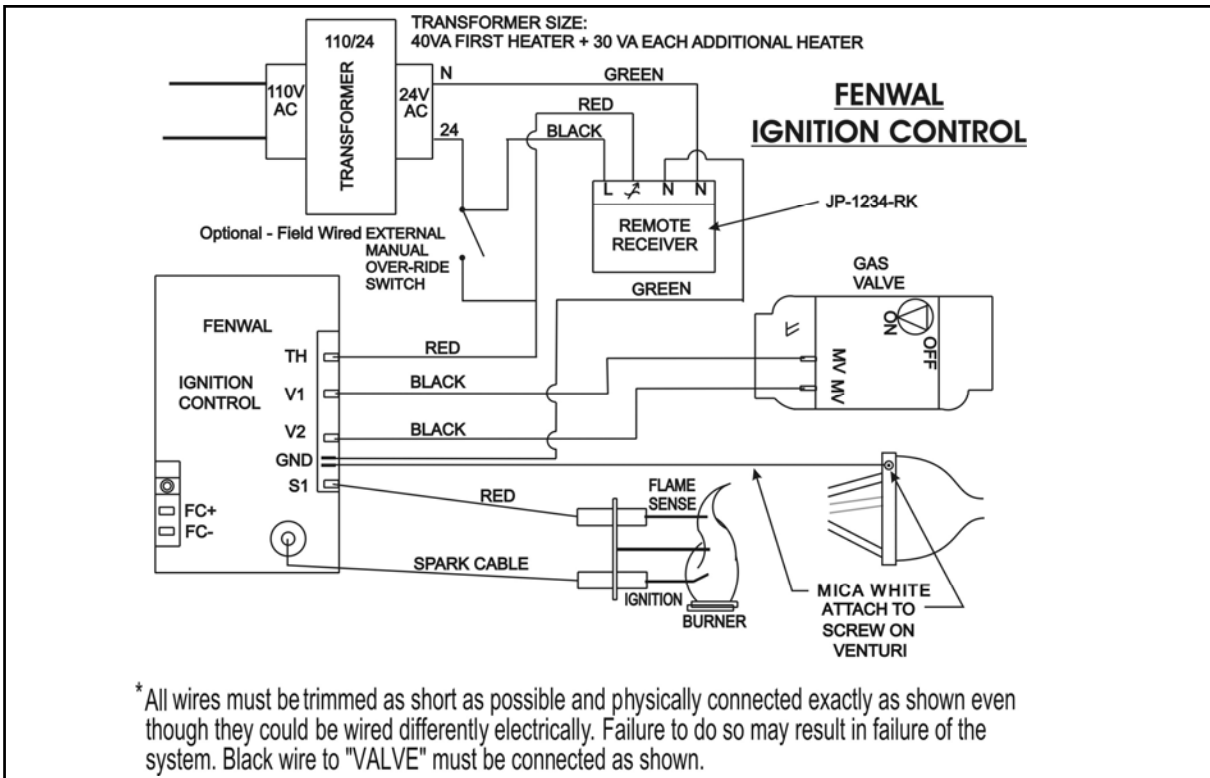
TRANSFORMER SIZE:
40VA FIRST HEATER + 30 VA EACH ADDITIONAL HEATER

110/24

110V AC

TRANSFORMER

24V AC

N

24

GREEN

RED

BLACK

FENWAL IGNITION CONTROL

L N N

REMOTE RECEIVER

JP-1234-RK

Optional - Field Wired EXTERNAL MANUAL OVER-RIDE SWITCH

GREEN

GAS VALVE

ON

OFF

FENWAL

TH

IGNITION CONTROL

V1

V2

GND

S1

FC+

FC-

RED

BLACK

BLACK

MV MV

RED

FLAME SENSE

SPARK CABLE

IGNITION

BURNER

MICA WHITE ATTACH TO SCREW ON VENTURI

*All wires must be trimmed as short as possible and physically connected exactly as shown even though they could be wired differently electrically. Failure to do so may result in failure of the system. Black wire to "VALVE" must be connected as shown.